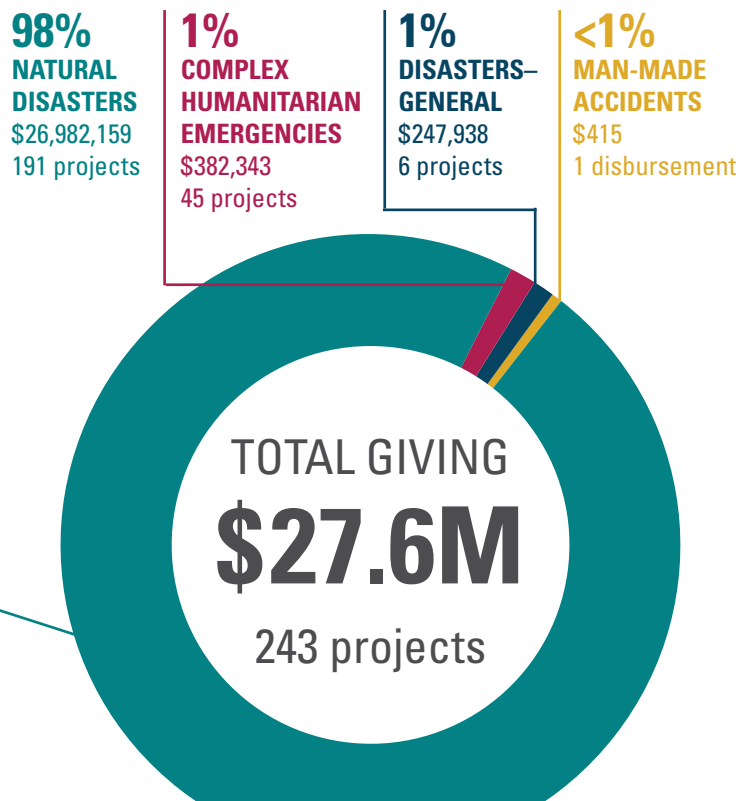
98%
NATURAL DISASTERS
$26,982,159
191 projects

1%
COMPLEX HUMANITARIAN EMERGENCIES
$382,343
45 projects

1%
DISASTERS–GENERAL
$247,938
6 projects

<1%
MAN-MADE ACCIDENTS
$415
1 disbursement

TOTAL GIVING
$27.6M
243 projects